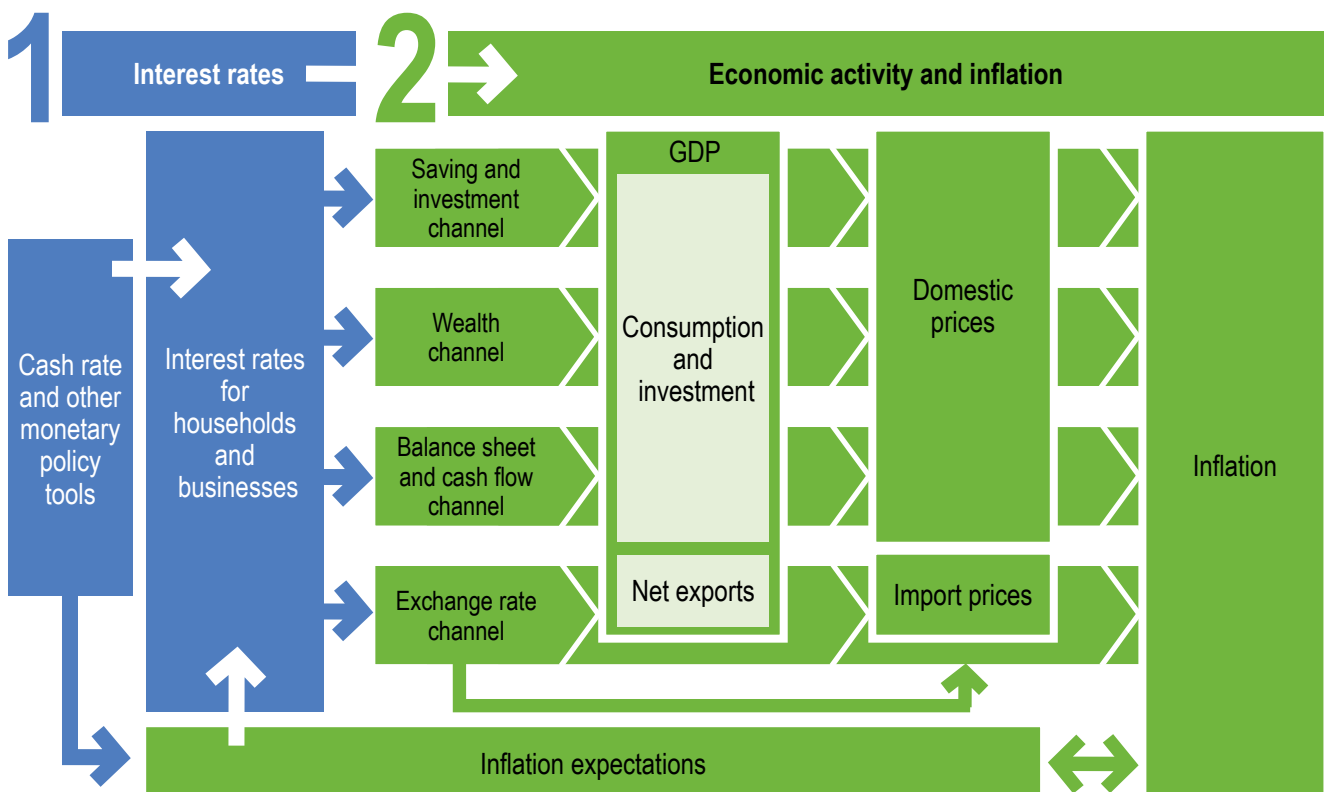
1 Interest rates

2 Economic activity and inflation

Cash rate and other monetary policy tools

Interest rates for households and businesses

Saving and investment channel

Wealth channel

Balance sheet and cash flow channel

Exchange rate channel

GDP

Consumption and investment

Net exports

Domestic prices

Import prices

Inflation

Inflation expectations